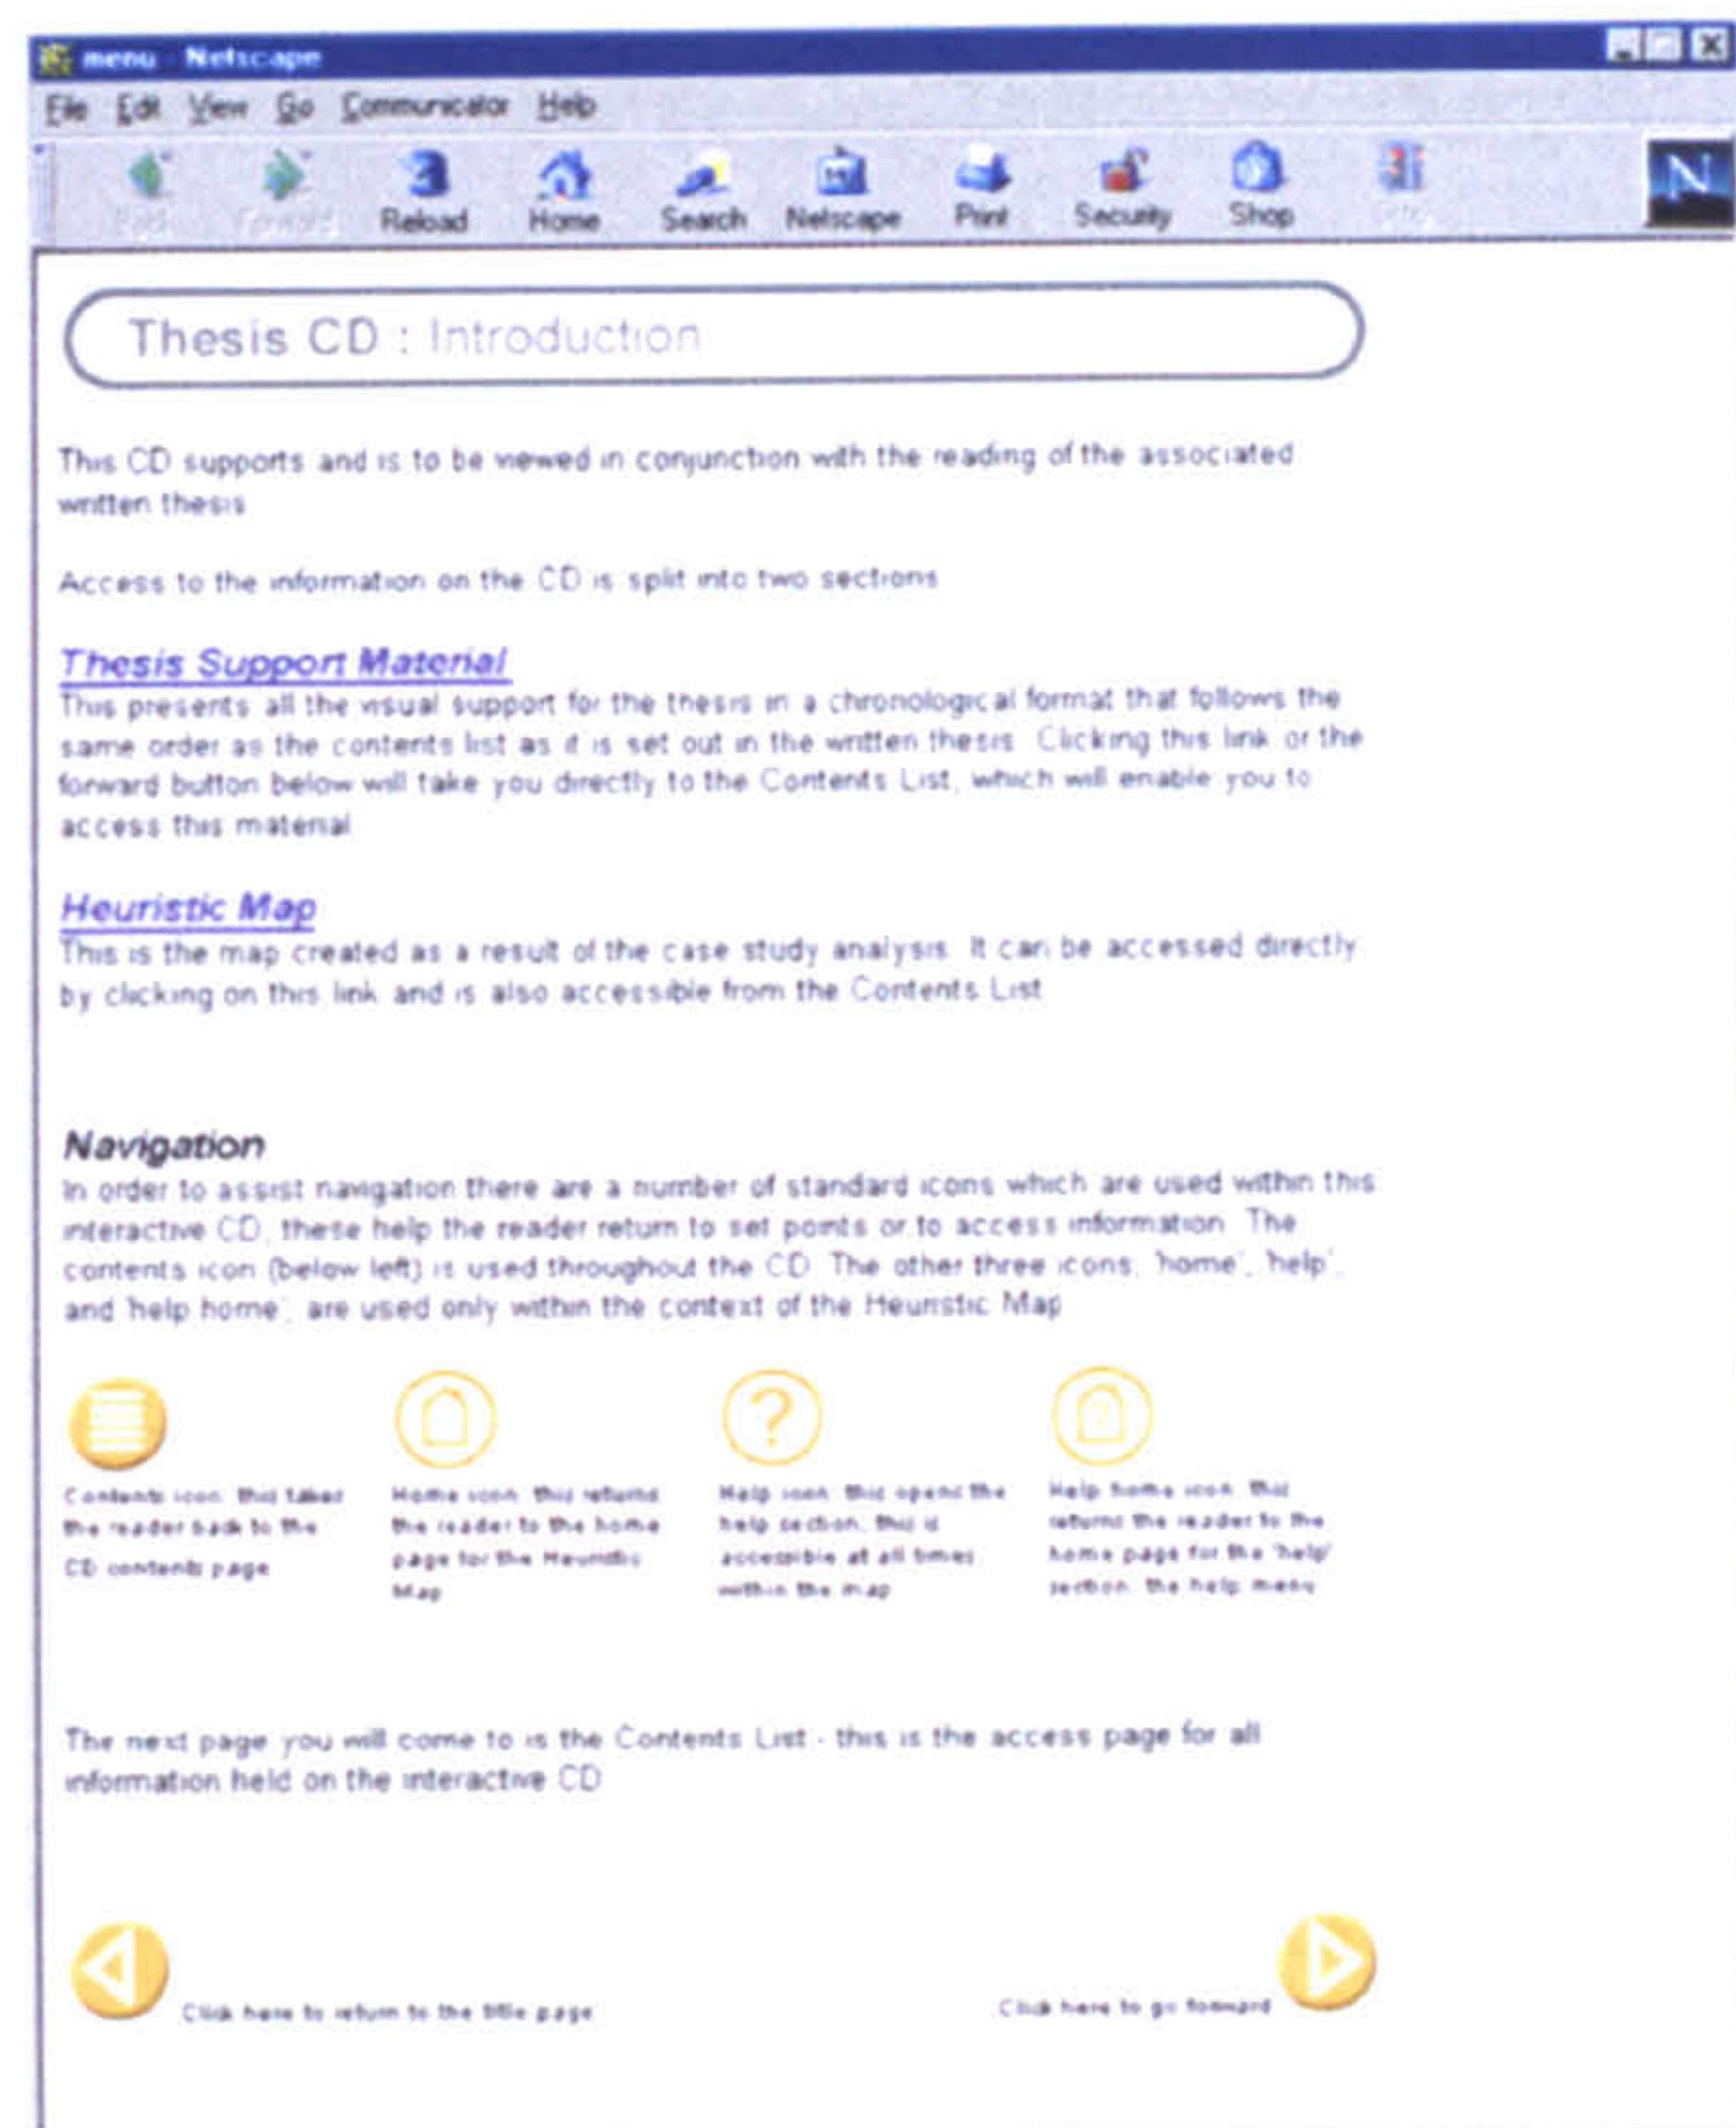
menu - Netscape

File Edit View Go Communicator Help

Back Forward Reload Home Search Netscape Print Security Shop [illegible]

Thesis CD : Introduction

This CD supports and is to be viewed in conjunction with the reading of the associated written thesis

Access to the information on the CD is split into two sections

Thesis Support Material
This presents all the visual support for the thesis in a chronological format that follows the same order as the contents list as it is set out in the written thesis. Clicking this link or the forward button below will take you directly to the Contents List, which will enable you to access this material

Heuristic Map
This is the map created as a result of the case study analysis. It can be accessed directly by clicking on this link and is also accessible from the Contents List

Navigation
In order to assist navigation there are a number of standard icons which are used within this interactive CD, these help the reader return to set points or to access information. The contents icon (below left) is used throughout the CD. The other three icons, 'home', 'help', and 'help home', are used only within the context of the Heuristic Map

Contents icon: this takes the reader back to the CD contents page

Home icon: this returns the reader to the home page for the Heuristic Map

Help icon: this opens the help section, this is accessible at all times within the map

Help home icon: this returns the reader to the home page for the 'help' section, the help menu

The next page you will come to is the Contents List - this is the access page for all information held on the interactive CD

Click here to return to the title page

Click here to go forward